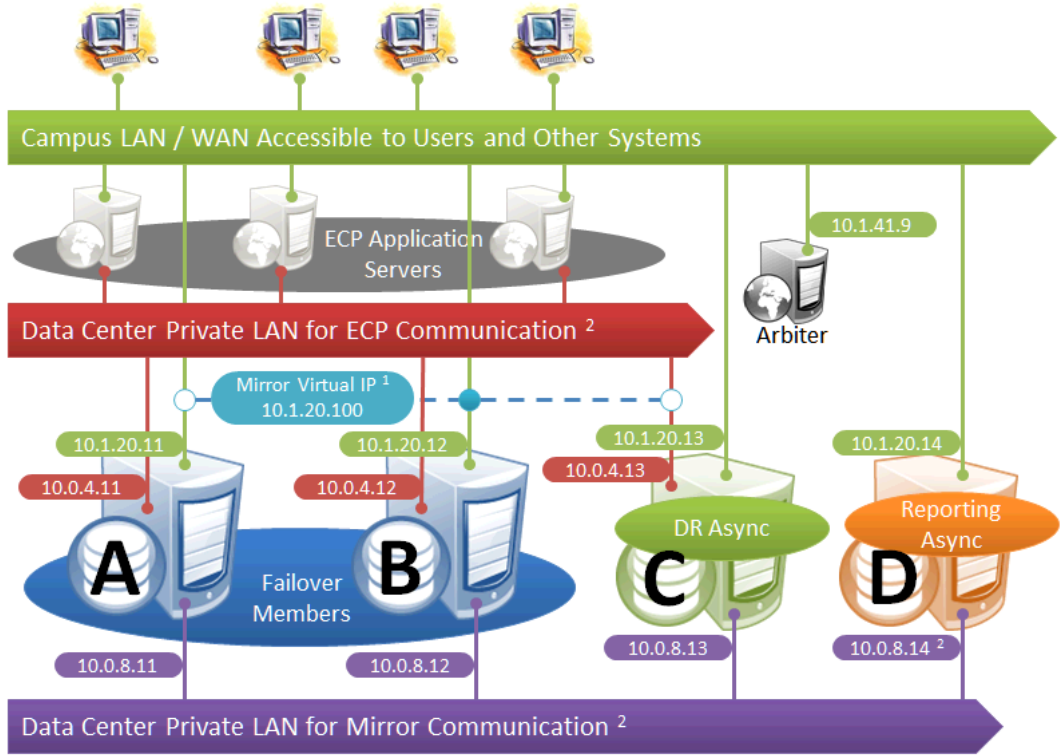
Campus LAN / WAN Accessible to Users and Other Systems

ECP Application Servers

10.1.41.9

Arbiter

Data Center Private LAN for ECP Communication $^2$

Mirror Virtual IP $^1$
10.1.20.100

10.1.20.11

10.1.20.12

10.1.20.13

10.1.20.14

10.0.4.11

10.0.4.12

10.0.4.13

DR Async

Reporting Async

A

B

C

D

Failover Members

10.0.8.11

10.0.8.12

10.0.8.13

10.0.8.14 $^2$

Data Center Private LAN for Mirror Communication $^2$